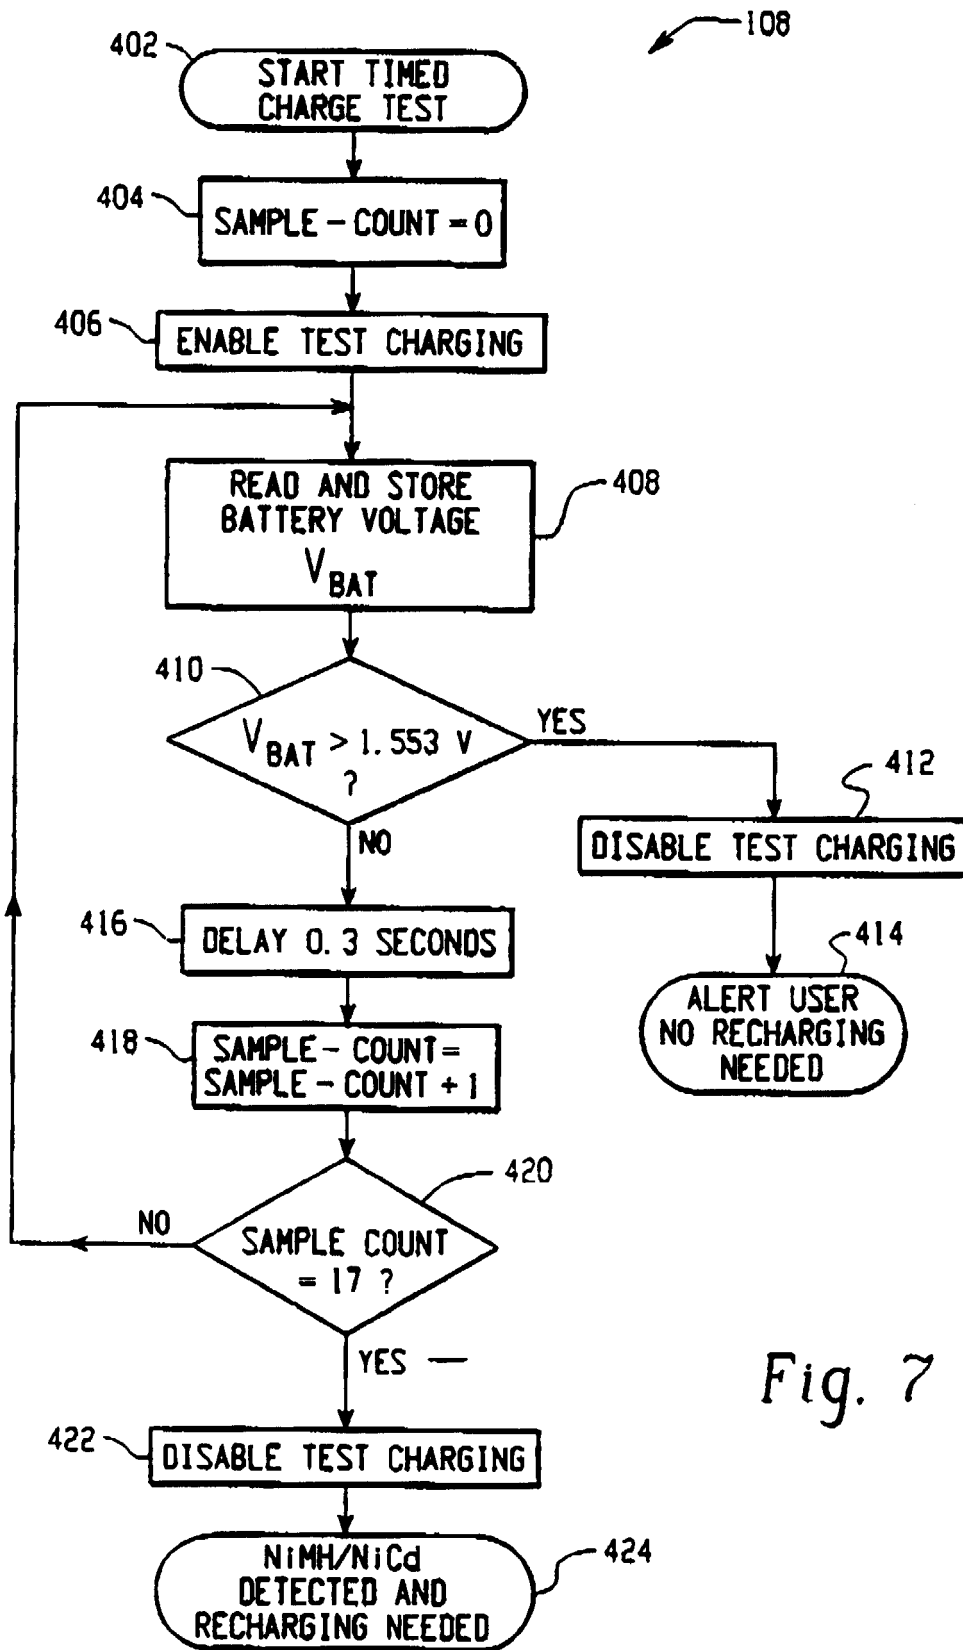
108

402
START TIMED CHARGE TEST

404
SAMPLE – COUNT = 0

406
ENABLE TEST CHARGING

READ AND STORE BATTERY VOLTAGE $V_{BAT}$
408

410
$V_{BAT} > 1.553$ V ?
YES
NO

412
DISABLE TEST CHARGING

414
ALERT USER NO RECHARGING NEEDED

416
DELAY 0.3 SECONDS

418
SAMPLE – COUNT = SAMPLE – COUNT + 1

420
SAMPLE COUNT = 17 ?
NO
YES

Fig. 7

422
DISABLE TEST CHARGING

NiMH/NiCd DETECTED AND RECHARGING NEEDED
424